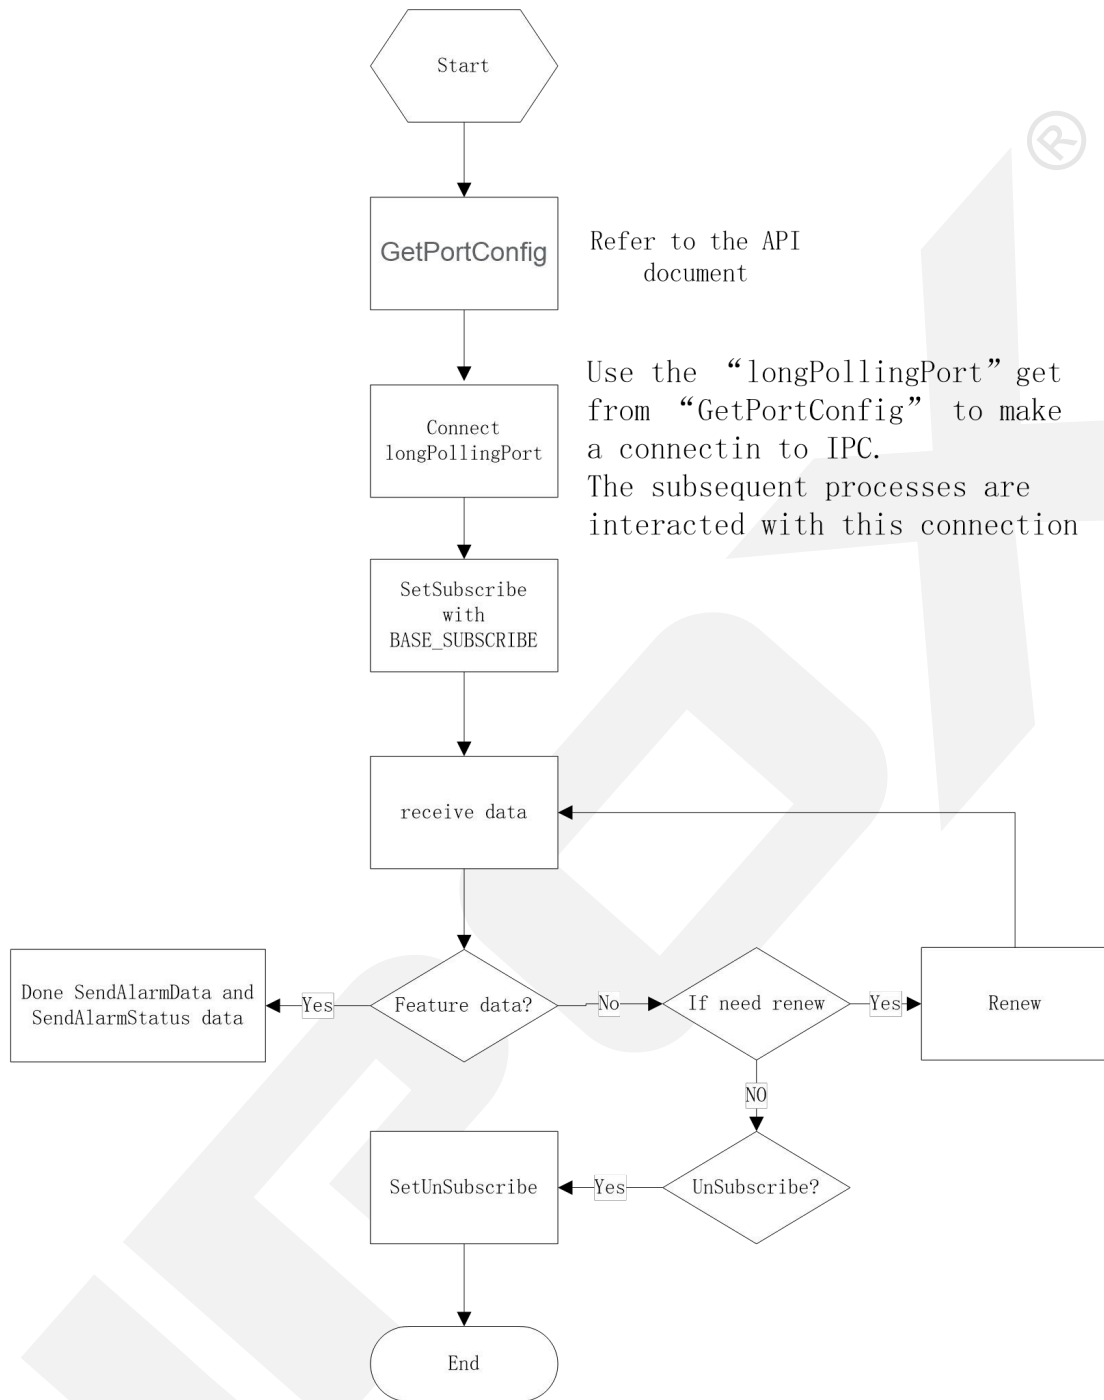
Start

GetPortConfig

Refer to the API document

Connect longPollingPort

Use the “longPollingPort” get from “GetPortConfig” to make a connectin to IPC.
The subsequent processes are interacted with this connection

SetSubscribe with BASE_SUBSCRIBE

receive data

Done SendAlarmData and SendAlarmStatus data

Yes

Feature data?

No

If need renew

Yes

Renew

NO

SetUnSubscribe

Yes

UnSubscribe?

End